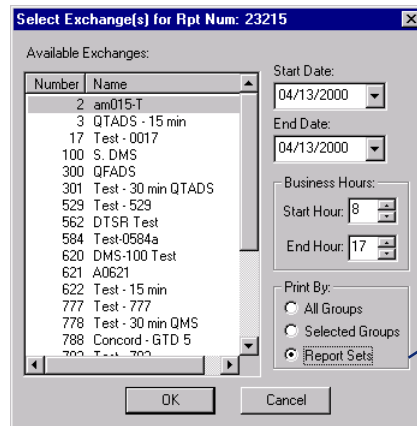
Select Exchange(s) for Rpt Num: 23215

Available Exchanges:

| Number | Name |
|---|---|
| 2 | am015-T |
| 3 | QTADS - 15 min |
| 17 | Test - 0017 |
| 100 | S. DMS |
| 300 | QFADS |
| 301 | Test - 30 min QTADS |
| 529 | Test - 529 |
| 562 | DTSR Test |
| 584 | Test-0584a |
| 620 | DMS-100 Test |
| 621 | A0621 |
| 622 | Test - 15 min |
| 777 | Test - 777 |
| 778 | Test - 30 min QMS |
| 788 | Concord - GTD 5 |
| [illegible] | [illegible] |

Start Date:
04/13/2000

End Date:
04/13/2000

Business Hours:
Start Hour: 8
End Hour: 17

Print By:
All Groups
Selected Groups
Report Sets

OK
Cancel